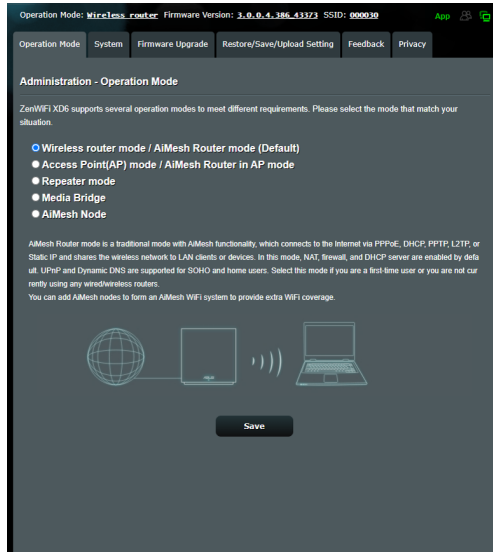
Operation Mode: Wireless router Firmware Version: 3.0.0.4.386_43373 SSID: 000030

App

Operation Mode | System | Firmware Upgrade | Restore/Save/Upload Setting | Feedback | Privacy

Administration - Operation Mode

ZenWiFi XD6 supports several operation modes to meet different requirements. Please select the mode that match your situation.

Wireless router mode / AiMesh Router mode (Default)
Access Point(AP) mode / AiMesh Router in AP mode
Repeater mode
Media Bridge
AiMesh Node

AiMesh Router mode is a traditional mode with AiMesh functionality, which connects to the Internet via PPPoE, DHCP, PPTP, L2TP, or Static IP and shares the wireless network to LAN clients or devices. In this mode, NAT, firewall, and DHCP server are enabled by default. UPnP and Dynamic DNS are supported for SOHO and home users. Select this mode if you are a first-time user or you are not currently using any wired/wireless routers.
You can add AiMesh nodes to form an AiMesh WiFi system to provide extra WiFi coverage.

Save